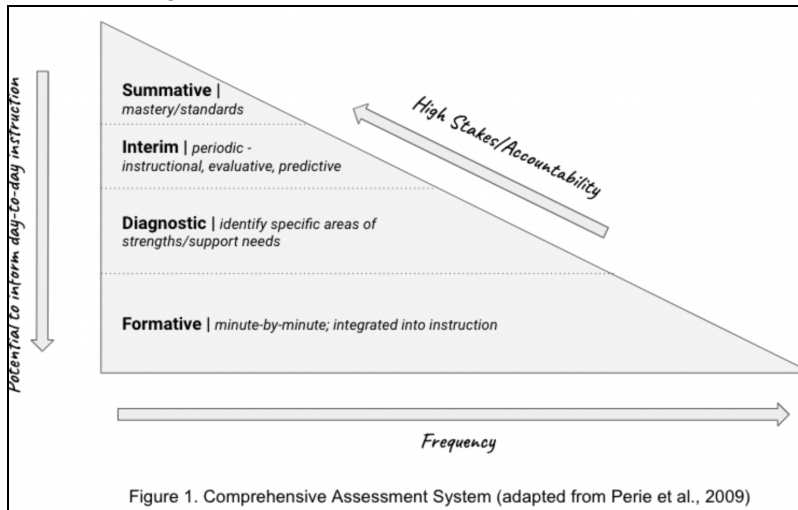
Potential to inform day-to-day instruction

Summative | mastery/standards

Interim | periodic - instructional, evaluative, predictive

Diagnostic | identify specific areas of strengths/support needs

Formative | minute-by-minute; integrated into instruction

High Stakes/Accountability

Frequency

Figure 1. Comprehensive Assessment System (adapted from Perie et al., 2009)